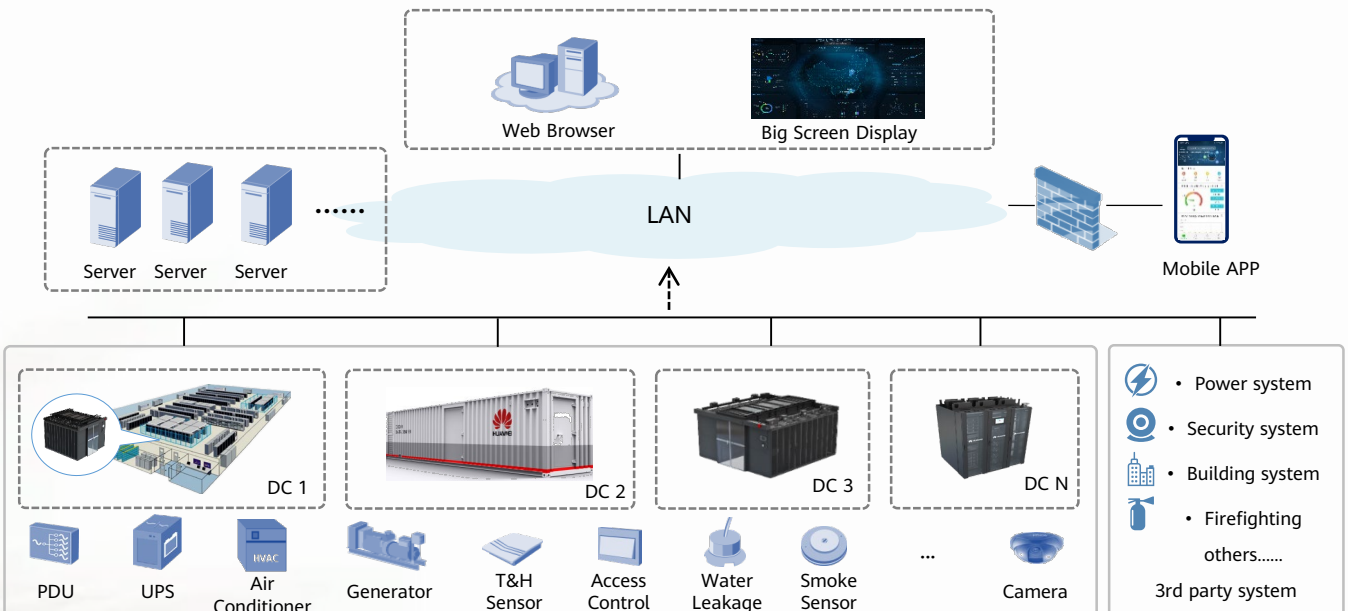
Web Browser
Big Screen Display

Server Server Server ......

LAN

Mobile APP

DC 1

DC 2

DC 3

DC N

• Power system
• Security system
• Building system
• Firefighting
others......
3rd party system

PDU
UPS
HVAC
Air Conditioner
Generator
T&H Sensor
Access Control
Water Leakage
Smoke Sensor
...
Camera